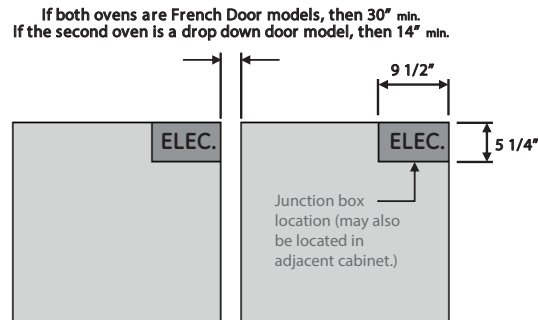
If both ovens are French Door models, then 30" min.
If the second oven is a drop down door model, then 14" min.

9 1/2"

ELEC.

ELEC.

5 1/4"

Junction box location (may also be located in adjacent cabinet.)